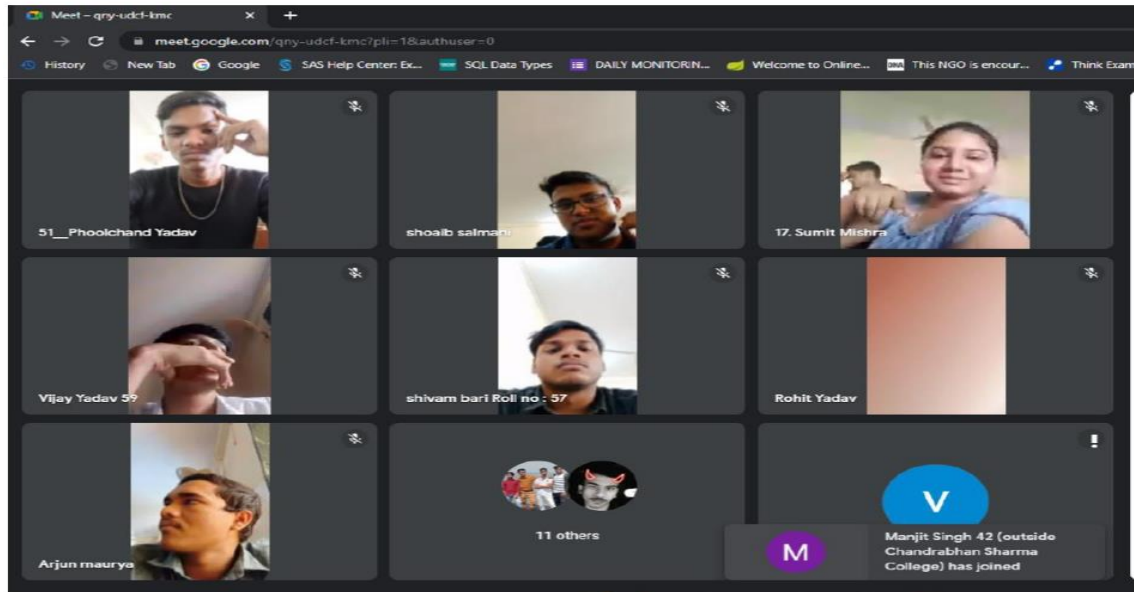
Meet – qny-udcf-kmc × +

meet.google.com/qny-udcf-kmc?pli=1&authuser=0

History New Tab Google SAS Help Center: Ex... SQL Data Types DAILY MONITORIN... Welcome to Online... This NGO is encour... Think Exam

51__Phoolchand Yadav

shoaib salmani

17. Sumit Mishra

Vijay Yadav 59

shivam bari Roll no : 57

Rohit Yadav

Arjun maurya

11 others

V

M

Manjit Singh 42 (outside Chandrabhan Sharma College) has joined